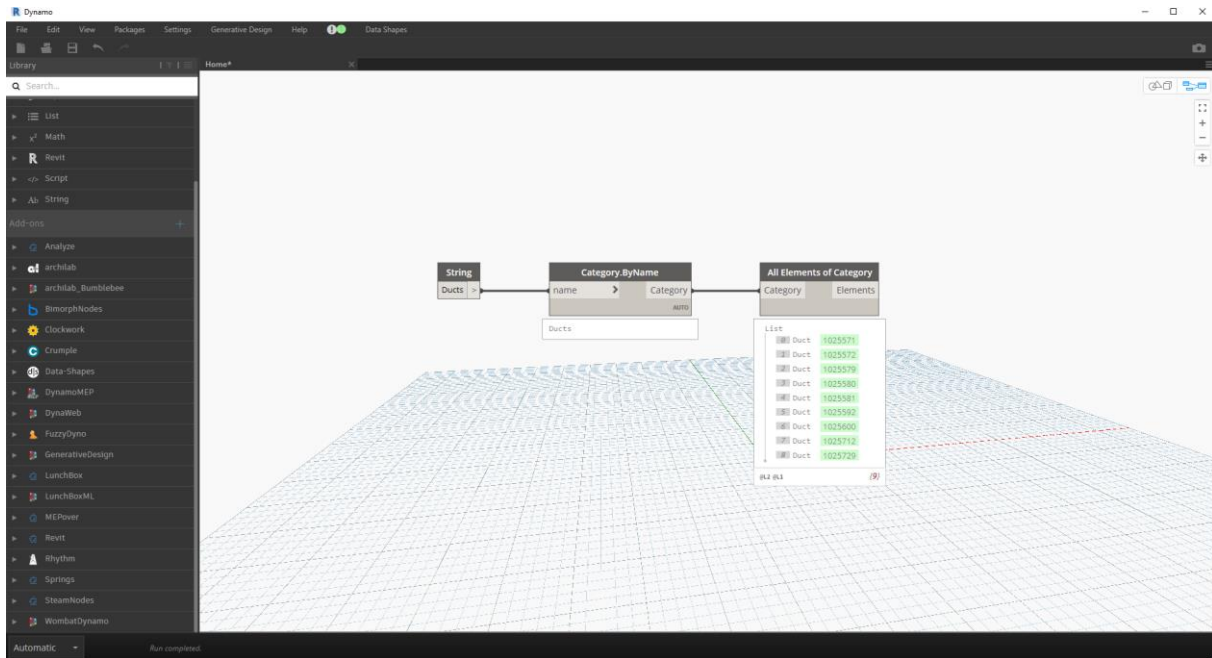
Dynamo

File Edit View Packages Settings Generative Design Help Data Shapes

Library

Home*

Search...

List
Math
Revit
Script
String

Add-ons

Analyze
archilab
archilab_Bumblebee
BimorphNodes
Clockwork
Crumple
Data-Shapes
DynamoMEP
DynaWeb
FuzzyDyno
GenerativeDesign
LunchBox
LunchBoxML
MEPover
Revit
Rhythm
Springs
SteamNodes
WombatDynamo

String
Ducts >

Category.ByName
name > Category
AUTO

Ducts

All Elements of Category
Category Elements

List
0 Duct 1025571
1 Duct 1025572
2 Duct 1025579
3 Duct 1025580
4 Duct 1025581
5 Duct 1025592
6 Duct 1025600
7 Duct 1025712
8 Duct 1025729
@L2 @L1 {9}

Automatic

Run completed.